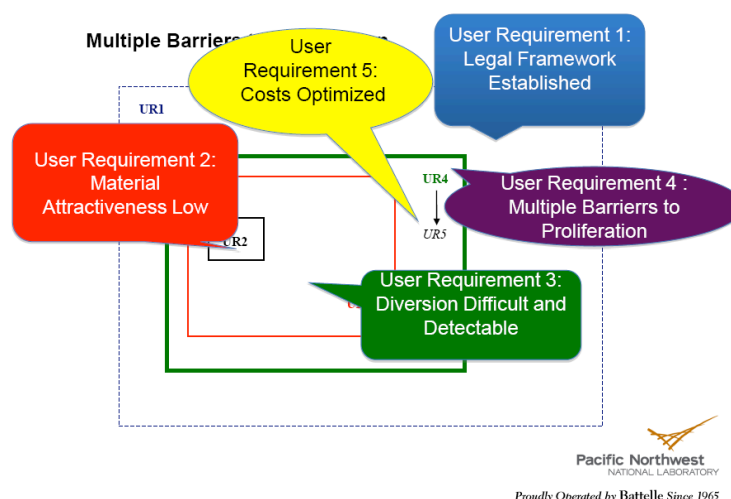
Multiple Barriers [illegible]

User Requirement 5: Costs Optimized

User Requirement 1: Legal Framework Established

UR1

User Requirement 2: Material Attractiveness Low

UR2

UR4

UR5

User Requirement 4 : Multiple Barrierrs to Proliferation

User Requirement 3: Diversion Difficult and Detectable

Pacific Northwest NATIONAL LABORATORY

Proudly Operated by Battelle Since 1965